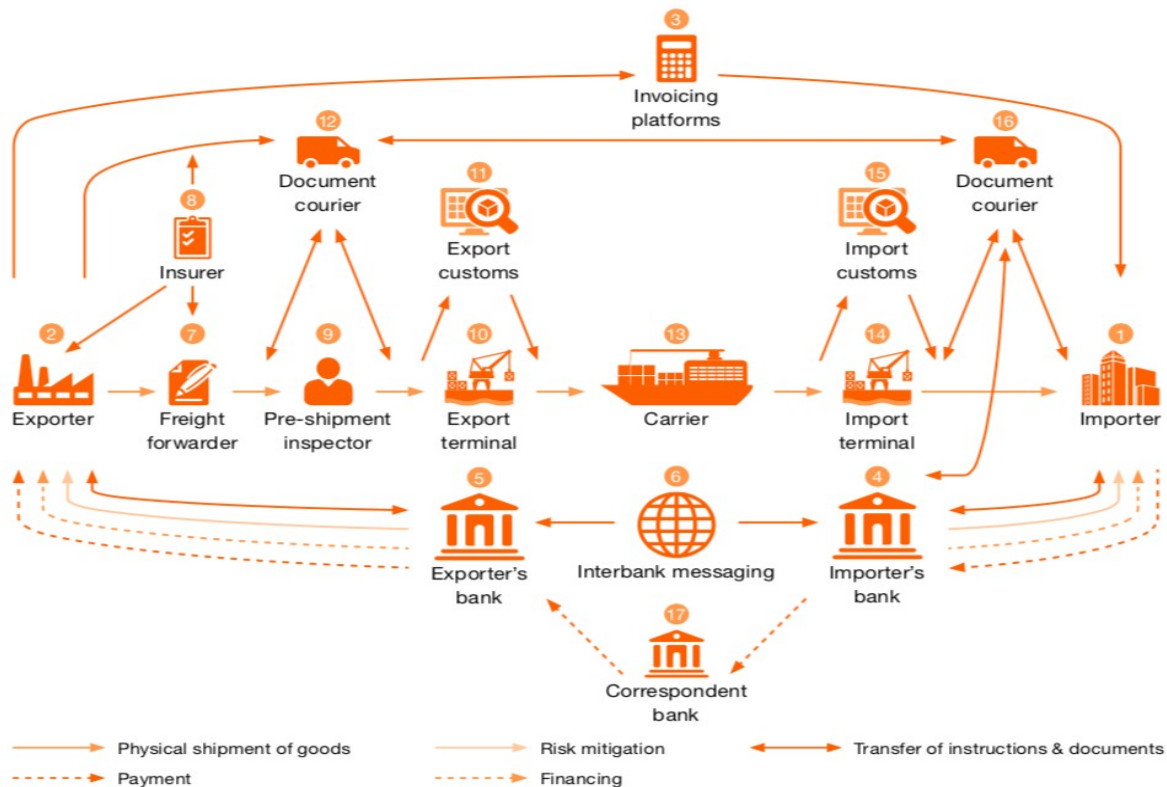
3
Invoicing platforms

12
Document courier

16
Document courier

8
Insurer

11
Export customs

15
Import customs

2
Exporter

7
Freight forwarder

9
Pre-shipment inspector

10
Export terminal

13
Carrier

14
Import terminal

1
Importer

5
Exporter's bank

6
Interbank messaging

4
Importer's bank

17
Correspondent bank

Physical shipment of goods
Risk mitigation
Transfer of instructions & documents
Payment
Financing